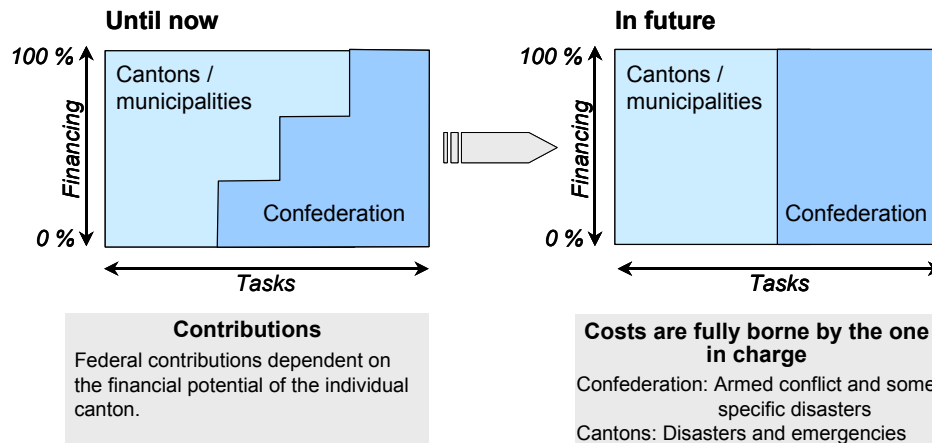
Until now

100 %

0 %

Financing

Cantons / municipalities

Confederation

Tasks

Contributions

Federal contributions dependent on the financial potential of the individual canton.

In future

100 %

0 %

Financing

Cantons / municipalities

Confederation

Tasks

Costs are fully borne by the one in charge

Confederation: Armed conflict and some specific disasters

Cantons: Disasters and emergencies